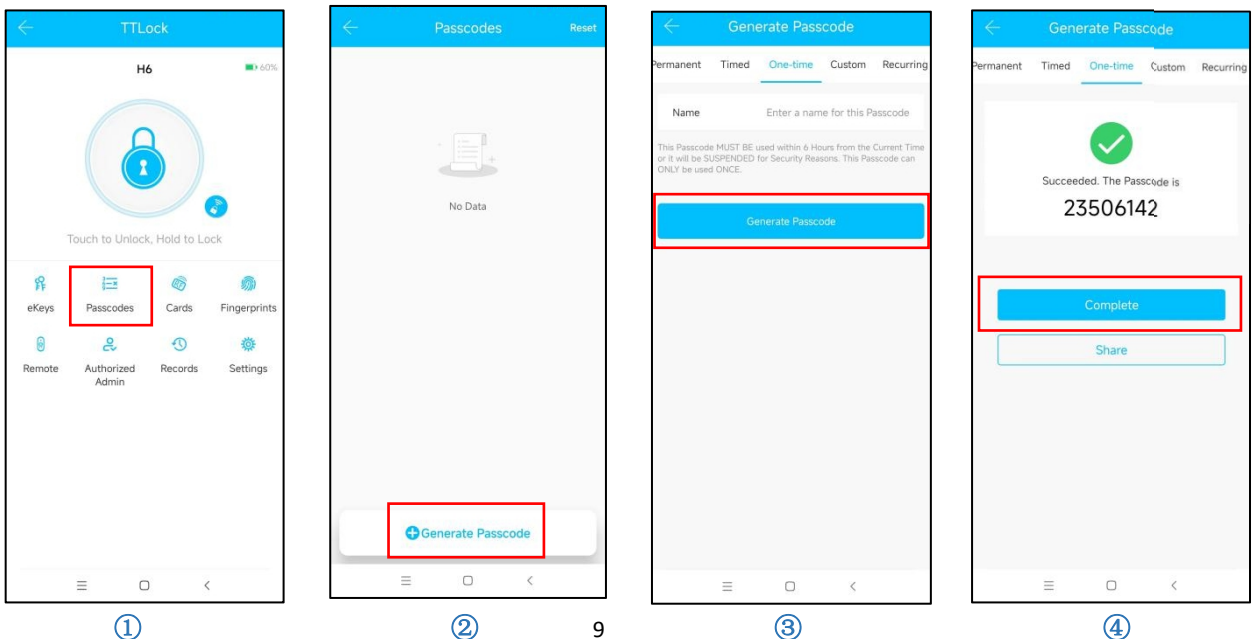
TTLock

H6

60%

Touch to Unlock, Hold to Lock

eKeys

Passcodes

Cards

Fingerprints

Remote

Authorized Admin

Records

Settings

①

Passcodes

Reset

No Data

Generate Passcode

②

9

Generate Passcode

ermanent

Timed

One-time

Custom

Recurring

Name

Enter a name for this Passcode

This Passcode MUST BE used within 6 Hours from the Current Time or it will be SUSPENDED for Security Reasons. This Passcode can ONLY be used ONCE.

Generate Passcode

③

Generate Passcode

ermanent

Timed

One-time

Custom

Recurring

Succeeded. The Passcode is

23506142

Complete

Share

④